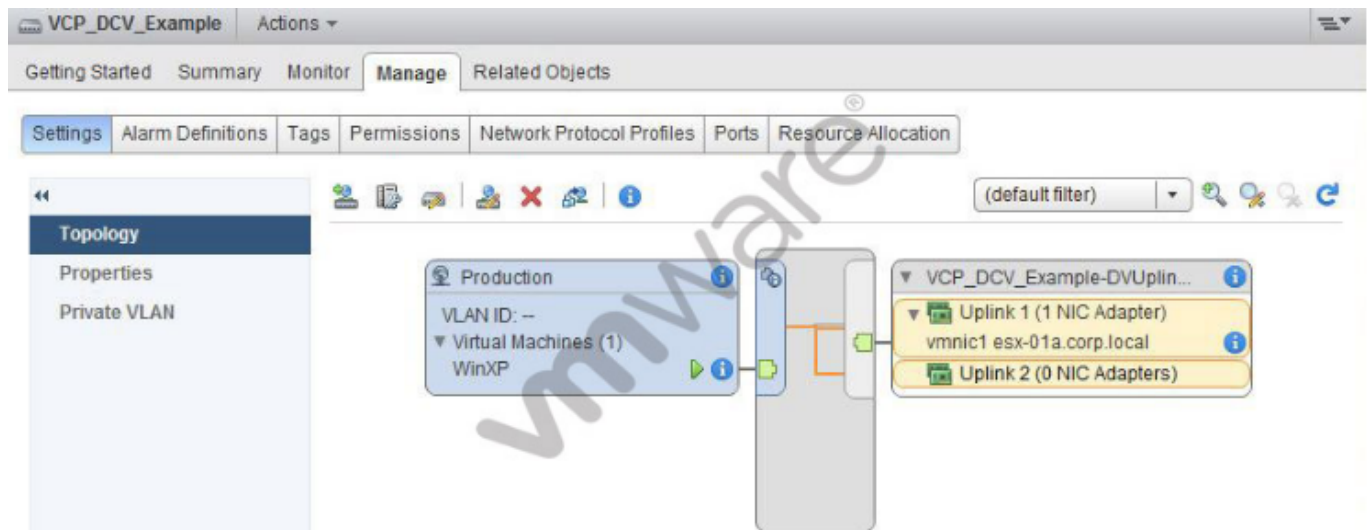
VCP_DCV_Example | Actions ▾

Getting Started | Summary | Monitor | Manage | Related Objects

Settings | Alarm Definitions | Tags | Permissions | Network Protocol Profiles | Ports | Resource Allocation

««

Topology

Properties

Private VLAN

(default filter)

Production

VLAN ID: --

▾ Virtual Machines (1)

WinXP

▾ VCP_DCV_Example-DVUplin...

▾ Uplink 1 (1 NIC Adapter)

vmnic1 esx-01a.corp.local

Uplink 2 (0 NIC Adapters)

vmware®